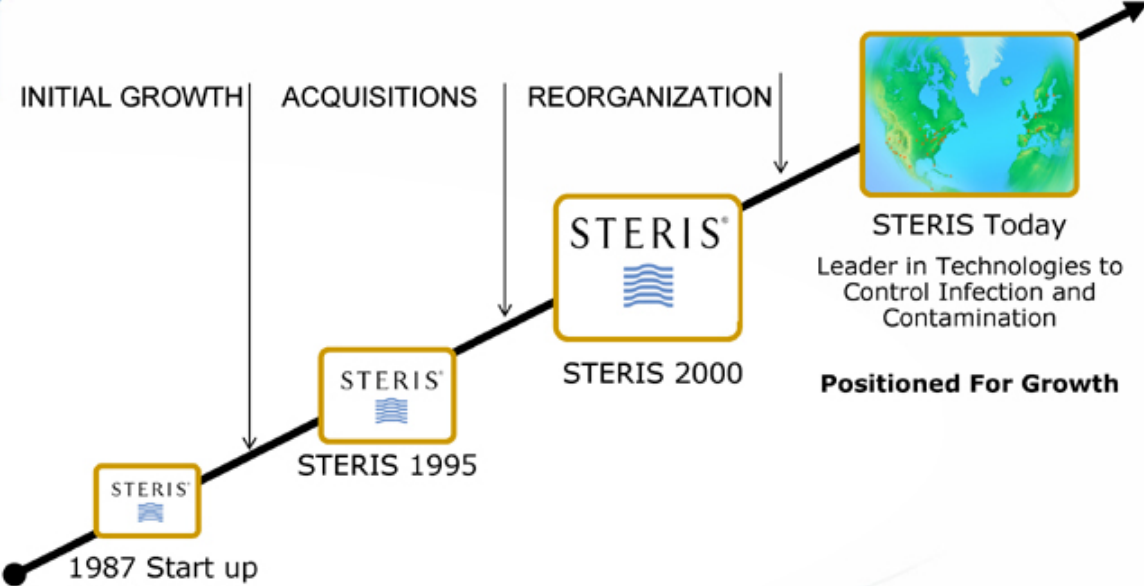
INITIAL GROWTH

ACQUISITIONS

REORGANIZATION

STERIS®

1987 Start up

STERIS®

STERIS 1995

STERIS®

STERIS 2000

STERIS Today

Leader in Technologies to Control Infection and Contamination

**Positioned For Growth**